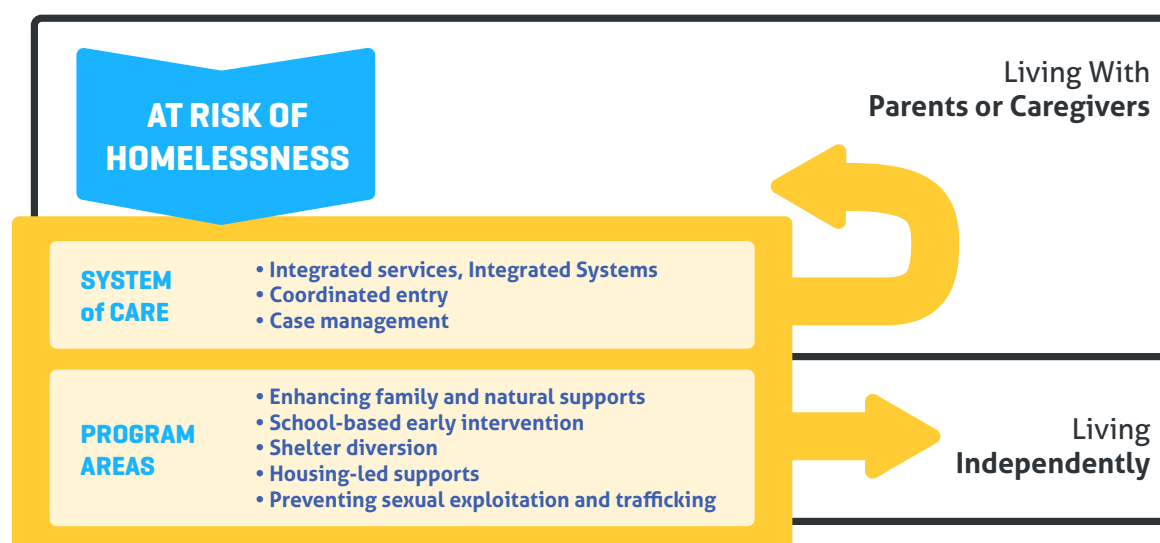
AT RISK OF HOMELESSNESS

Living With
**Parents or Caregivers**

SYSTEM of CARE

• Integrated services, Integrated Systems
• Coordinated entry
• Case management

PROGRAM AREAS

• Enhancing family and natural supports
• School-based early intervention
• Shelter diversion
• Housing-led supports
• Preventing sexual exploitation and trafficking

Living
**Independently**